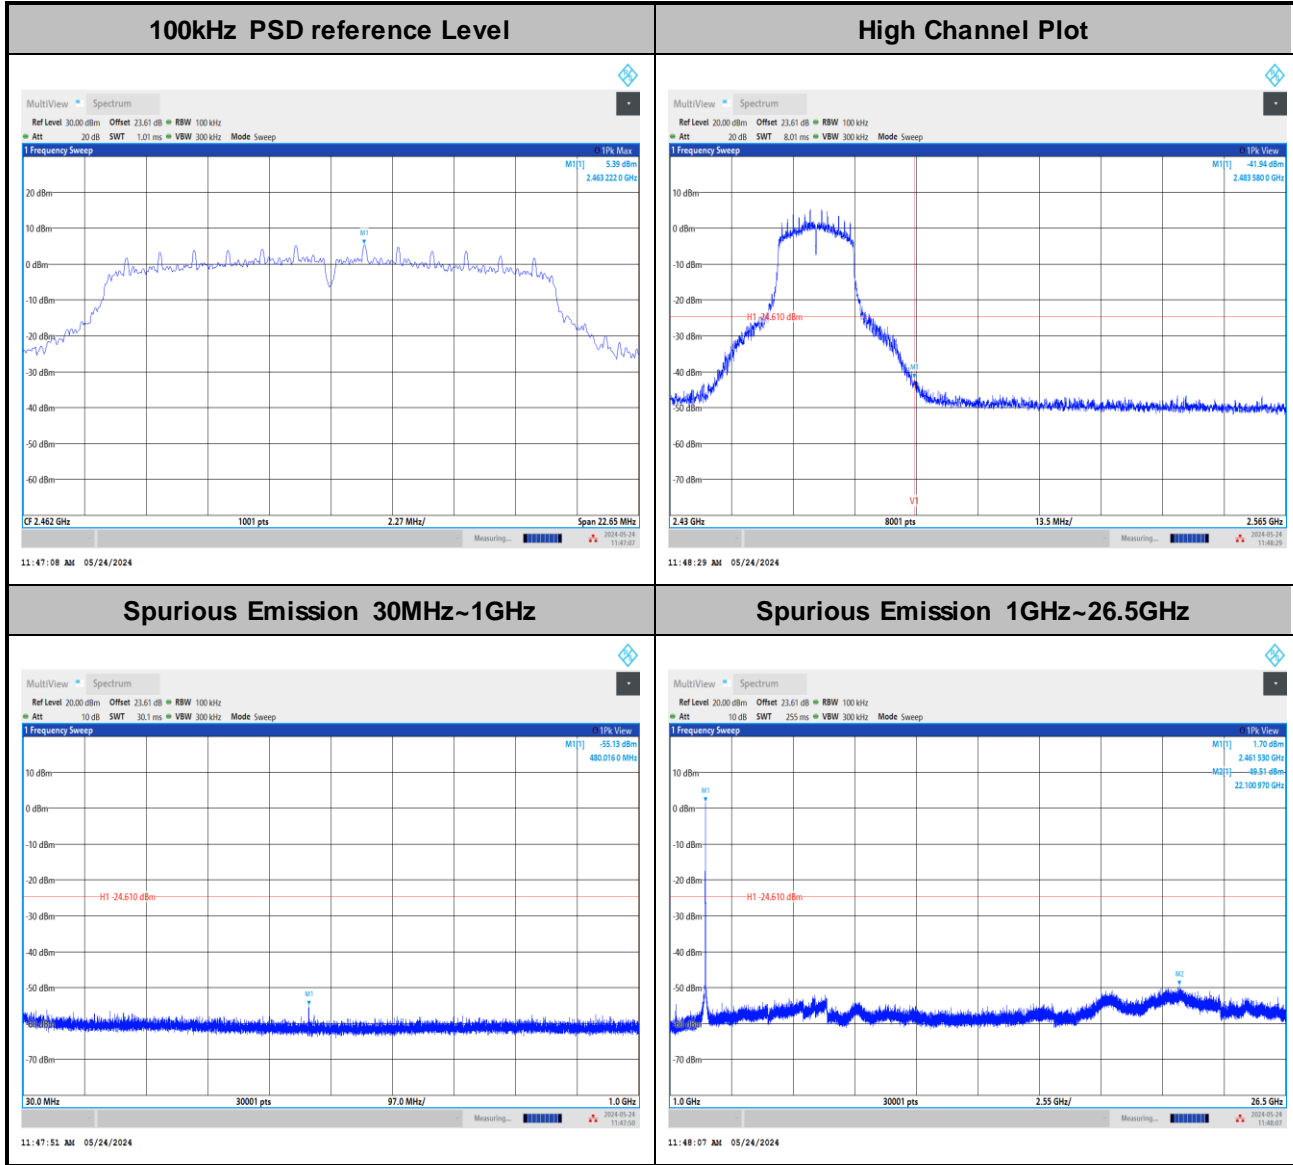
| 100kHz PSD reference Level | High Channel Plot |
|---|---|
| MultiView Spectrum<br>Ref Level 30.00 dBm Offset 23.61 dB RBW 100 kHz<br>Att 20 dB SWT 1.01 ms VBW 300 kHz Mode Sweep<br>1 Frequency Sweep 1Pk Max<br>M1[1] 5.39 dBm<br>2.463 222 0 GHz<br>20 dBm<br>10 dBm<br>M1<br>0 dBm<br>-10 dBm<br>-20 dBm<br>-30 dBm<br>-40 dBm<br>-50 dBm<br>-60 dBm<br>CF 2.462 GHz 1001 pts 2.27 MHz/ Span 22.65 MHz<br>Measuring... 2024-05-24 11:47:07<br>11:47:08 AM 05/24/2024 | MultiView Spectrum<br>Ref Level 20.00 dBm Offset 23.61 dB RBW 100 kHz<br>Att 20 dB SWT 8.01 ms VBW 300 kHz Mode Sweep<br>1 Frequency Sweep 1Pk View<br>M1[1] -41.94 dBm<br>2.483 580 0 GHz<br>10 dBm<br>0 dBm<br>-10 dBm<br>-20 dBm<br>H1 -24.610 dBm<br>-30 dBm<br>-40 dBm<br>M1<br>-50 dBm<br>-60 dBm<br>-70 dBm<br>V1<br>2.43 GHz 8001 pts 13.5 MHz/ 2.565 GHz<br>Measuring... 2024-05-24 11:48:29<br>11:48:29 AM 05/24/2024 |
| **Spurious Emission 30MHz~1GHz** | **Spurious Emission 1GHz~26.5GHz** |
| MultiView Spectrum<br>Ref Level 20.00 dBm Offset 23.61 dB RBW 100 kHz<br>Att 10 dB SWT 30.1 ms VBW 300 kHz Mode Sweep<br>1 Frequency Sweep 1Pk View<br>M1[1] -55.13 dBm<br>480.016 0 MHz<br>10 dBm<br>0 dBm<br>-10 dBm<br>-20 dBm<br>H1 -24.610 dBm<br>-30 dBm<br>-40 dBm<br>-50 dBm<br>M1<br>-60 dBm<br>-70 dBm<br>30.0 MHz 30001 pts 97.0 MHz/ 1.0 GHz<br>Measuring... 2024-05-24 11:47:50<br>11:47:51 AM 05/24/2024 | MultiView Spectrum<br>Ref Level 20.00 dBm Offset 23.61 dB RBW 100 kHz<br>Att 10 dB SWT 255 ms VBW 300 kHz Mode Sweep<br>1 Frequency Sweep 1Pk View<br>M1[1] 1.70 dBm<br>2.461 530 GHz<br>M2[1] -49.51 dBm<br>22.100 970 GHz<br>10 dBm<br>M1<br>0 dBm<br>-10 dBm<br>-20 dBm<br>H1 -24.610 dBm<br>-30 dBm<br>-40 dBm<br>M2<br>-50 dBm<br>-60 dBm<br>-70 dBm<br>1.0 GHz 30001 pts 2.55 GHz/ 26.5 GHz<br>Measuring... 2024-05-24 11:48:07<br>11:48:07 AM 05/24/2024 |